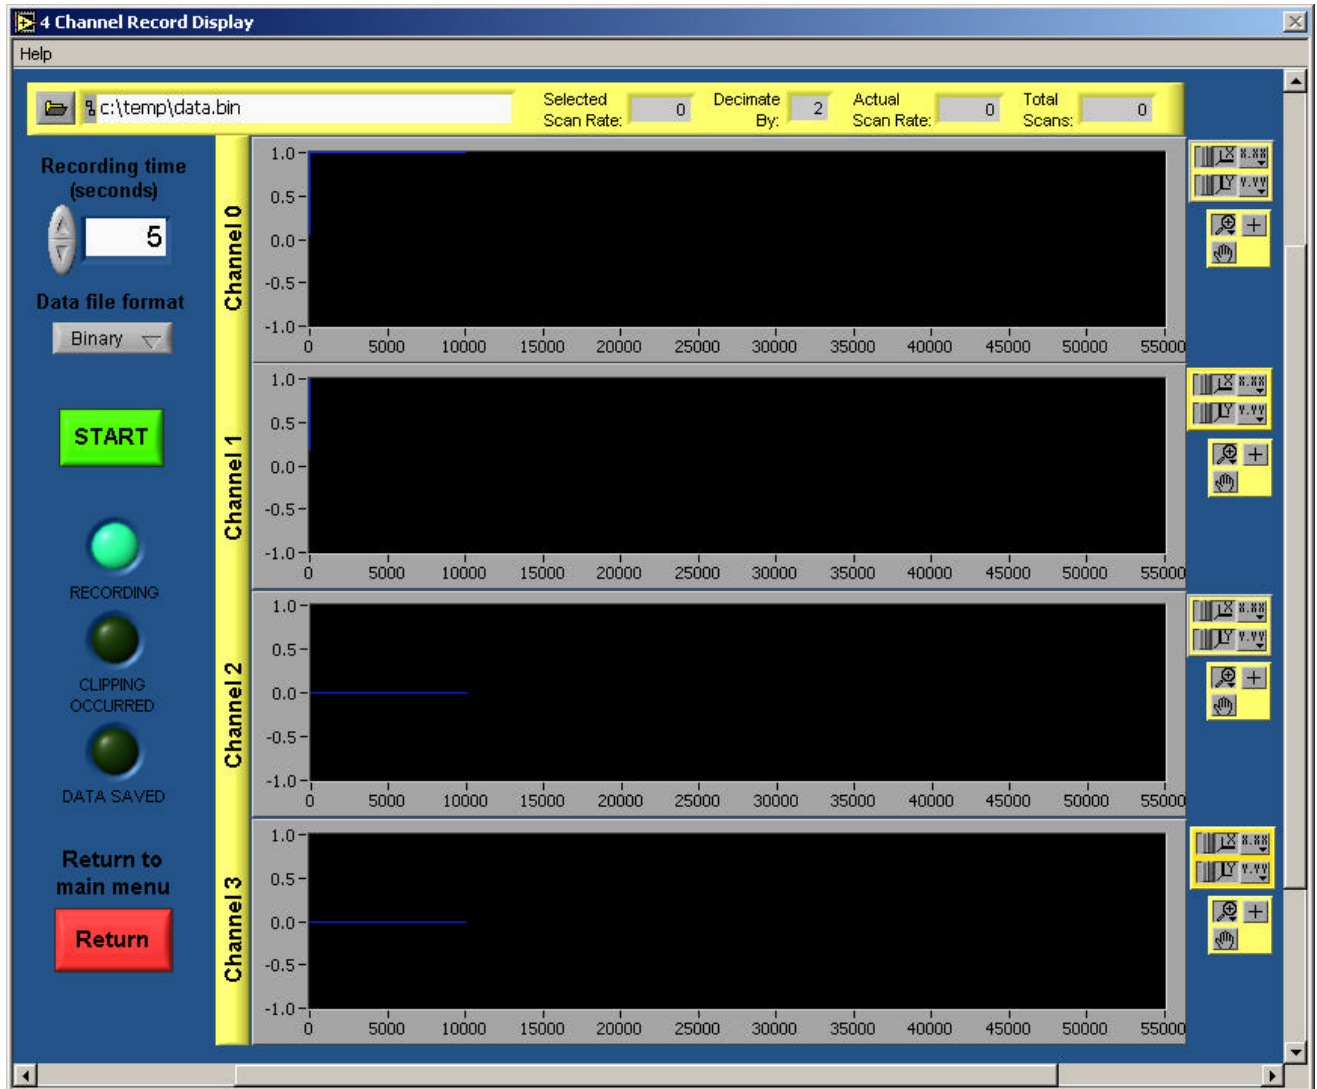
4 Channel Record Display

Help

c:\temp\data.bin

Selected Scan Rate: 0

Decimate By: 2

Actual Scan Rate: 0

Total Scans: 0

Recording time (seconds)

5

Data file format

Binary

START

RECORDING

CLIPPING OCCURRED

DATA SAVED

Return to main menu

Return

Channel 0

1.0
0.5
0.0
-0.5
-1.0
0 5000 10000 15000 20000 25000 30000 35000 40000 45000 50000 55000

Channel 1

1.0
0.5
0.0
-0.5
-1.0
0 5000 10000 15000 20000 25000 30000 35000 40000 45000 50000 55000

Channel 2

1.0
0.5
0.0
-0.5
-1.0
0 5000 10000 15000 20000 25000 30000 35000 40000 45000 50000 55000

Channel 3

1.0
0.5
0.0
-0.5
-1.0
0 5000 10000 15000 20000 25000 30000 35000 40000 45000 50000 55000

X x.xx
Y y.yy
X x.xx
Y y.yy
X x.xx
Y y.yy
X x.xx
Y y.yy